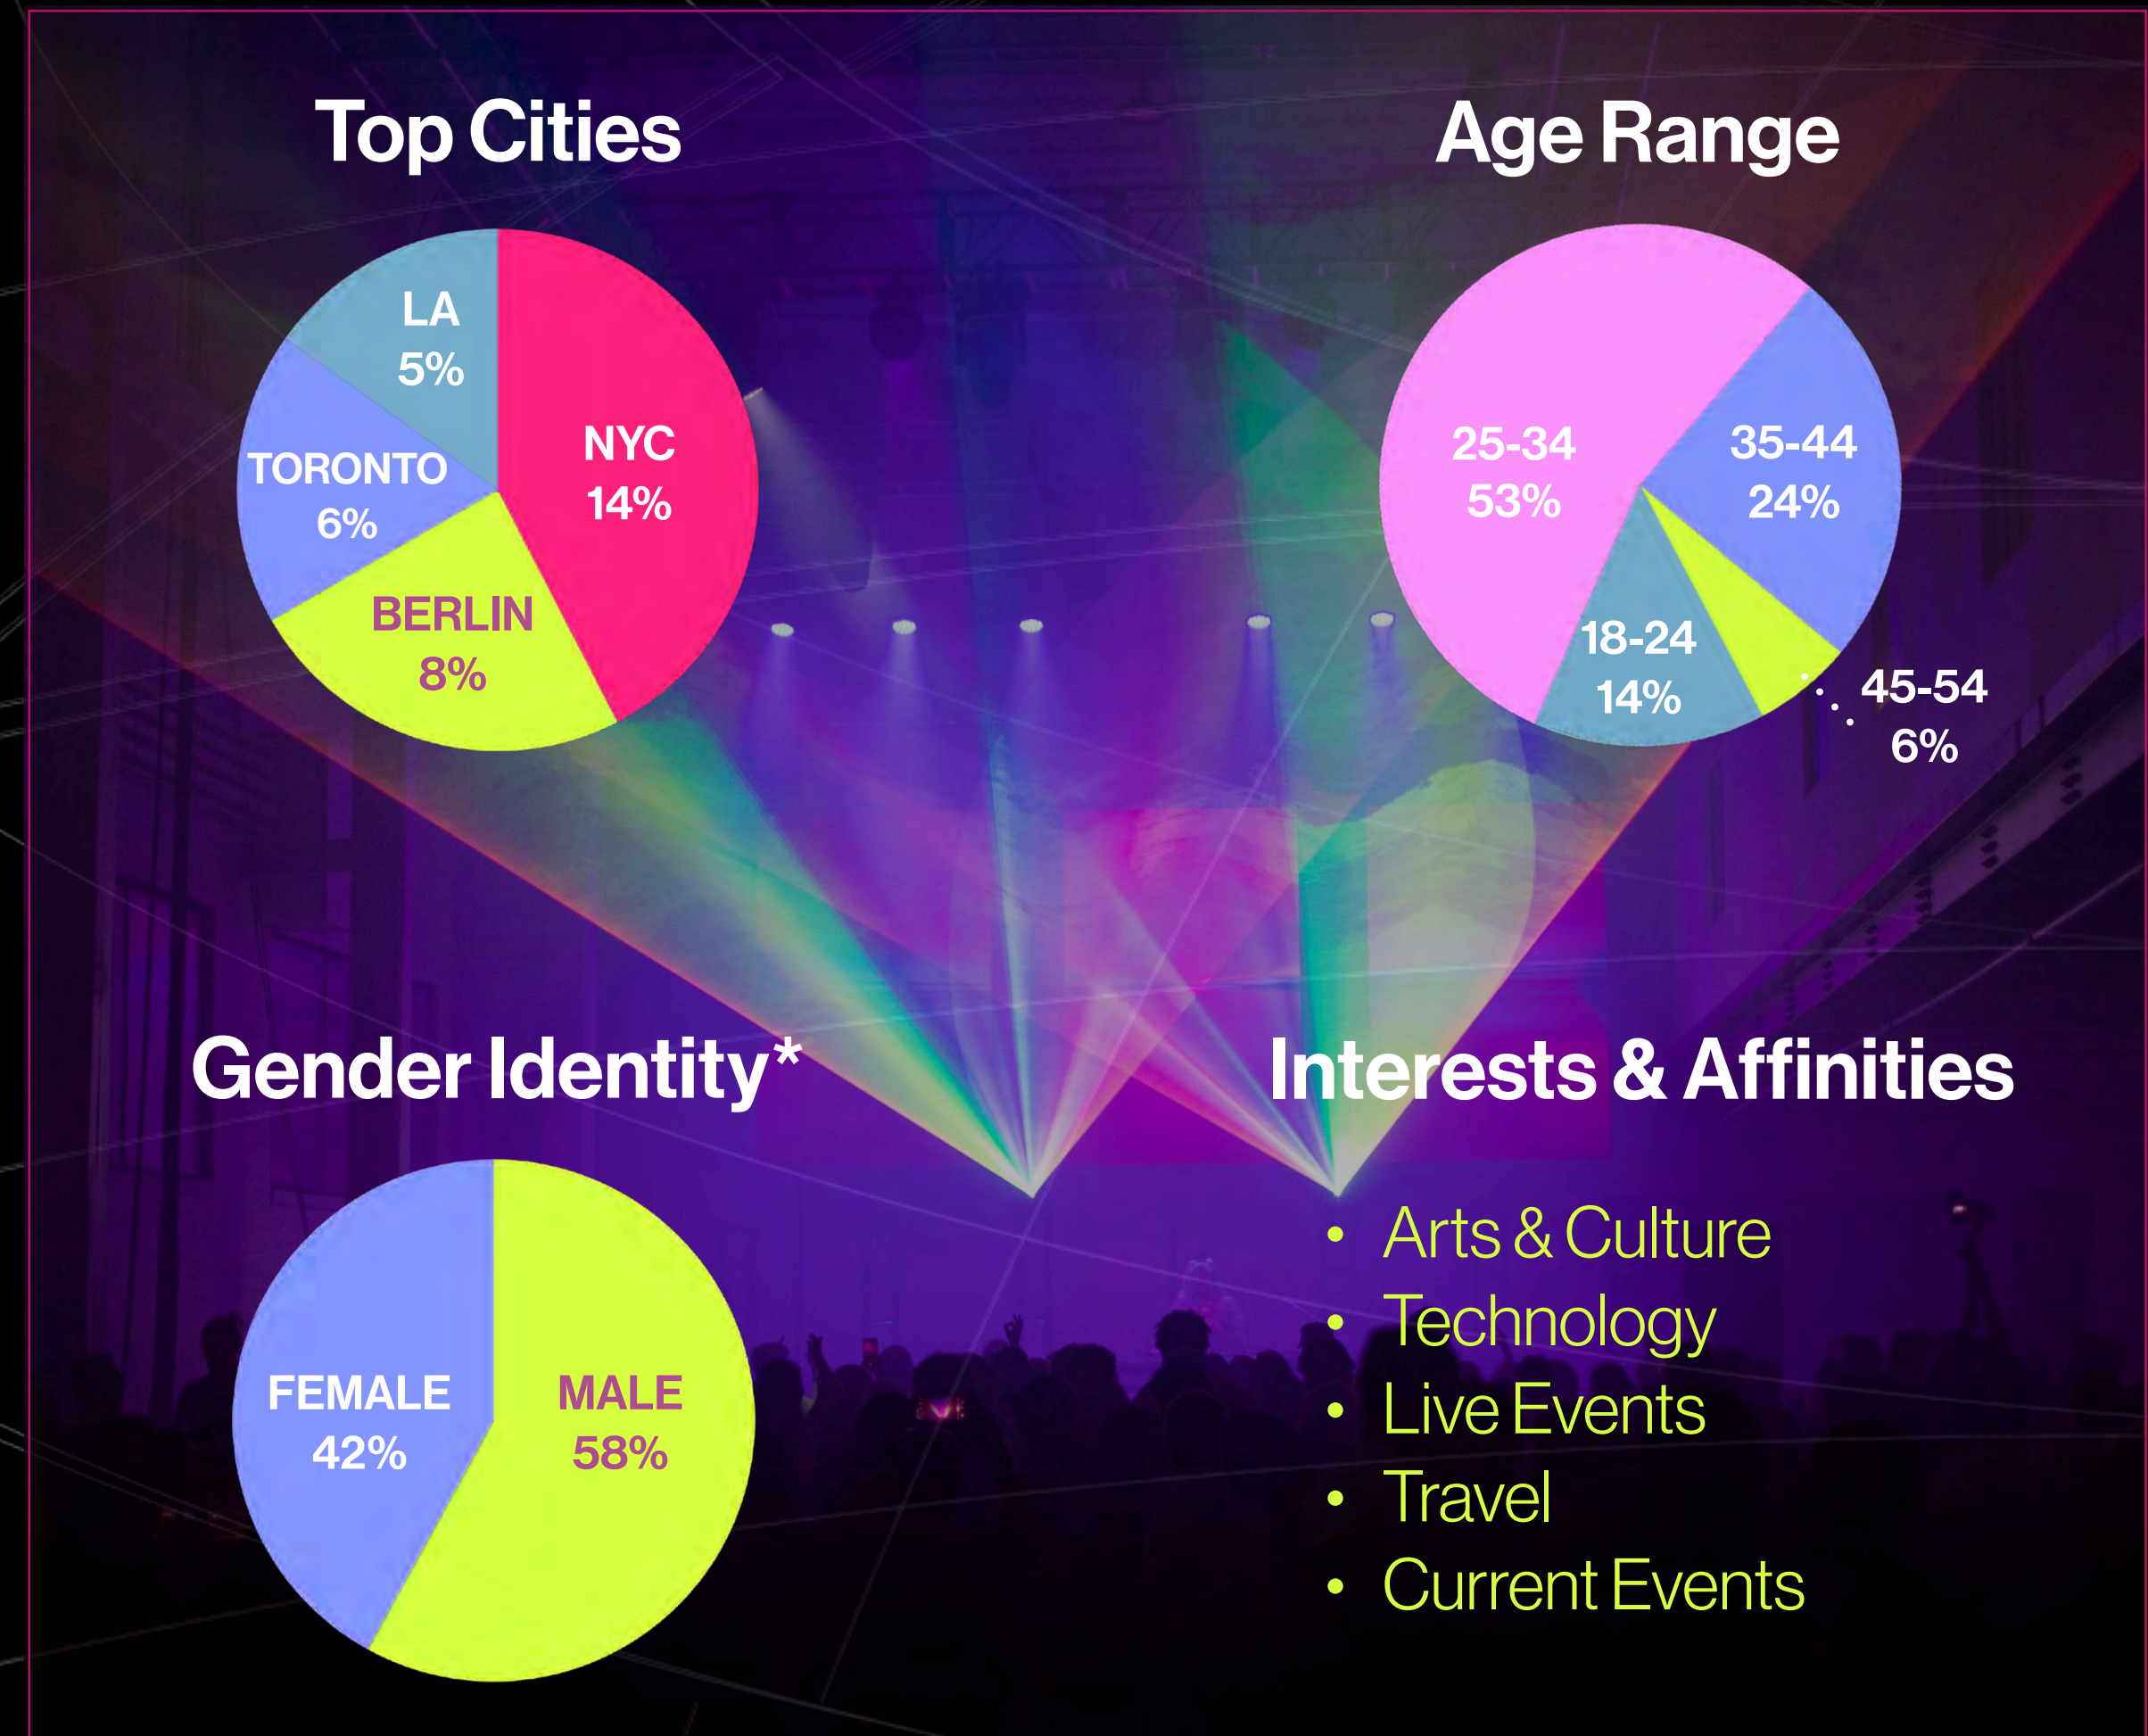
Top Cities

LA
5%

NYC
14%

TORONTO
6%

BERLIN
8%

Age Range

25-34
53%

35-44
24%

18-24
14%

45-54
6%

Gender Identity*

FEMALE
42%

MALE
58%

Interests & Affinities

- Arts & Culture
- Technology
- Live Events
- Travel
- Current Events